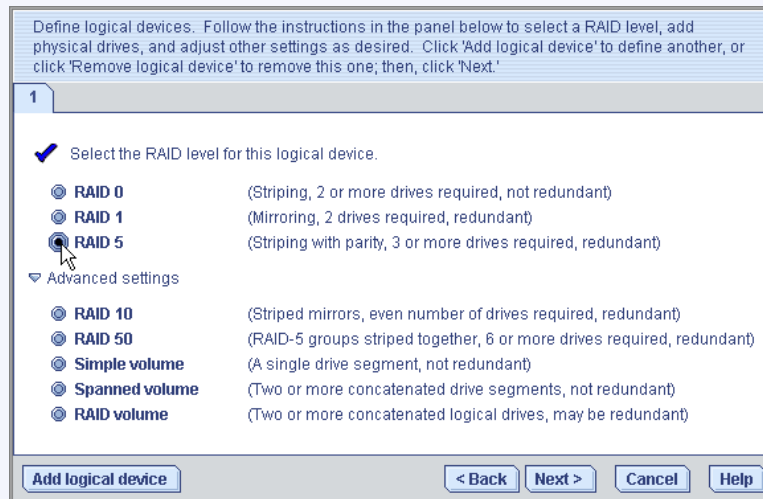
Define logical devices. Follow the instructions in the panel below to select a RAID level, add physical drives, and adjust other settings as desired. Click 'Add logical device' to define another, or click 'Remove logical device' to remove this one; then, click 'Next.'

1

Select the RAID level for this logical device.

RAID 0 (Striping, 2 or more drives required, not redundant)
RAID 1 (Mirroring, 2 drives required, redundant)
RAID 5 (Striping with parity, 3 or more drives required, redundant)

Advanced settings

RAID 10 (Striped mirrors, even number of drives required, redundant)
RAID 50 (RAID-5 groups striped together, 6 or more drives required, redundant)
Simple volume (A single drive segment, not redundant)
Spanned volume (Two or more concatenated drive segments, not redundant)
RAID volume (Two or more concatenated logical drives, may be redundant)

Add logical device

<Back Next > Cancel Help